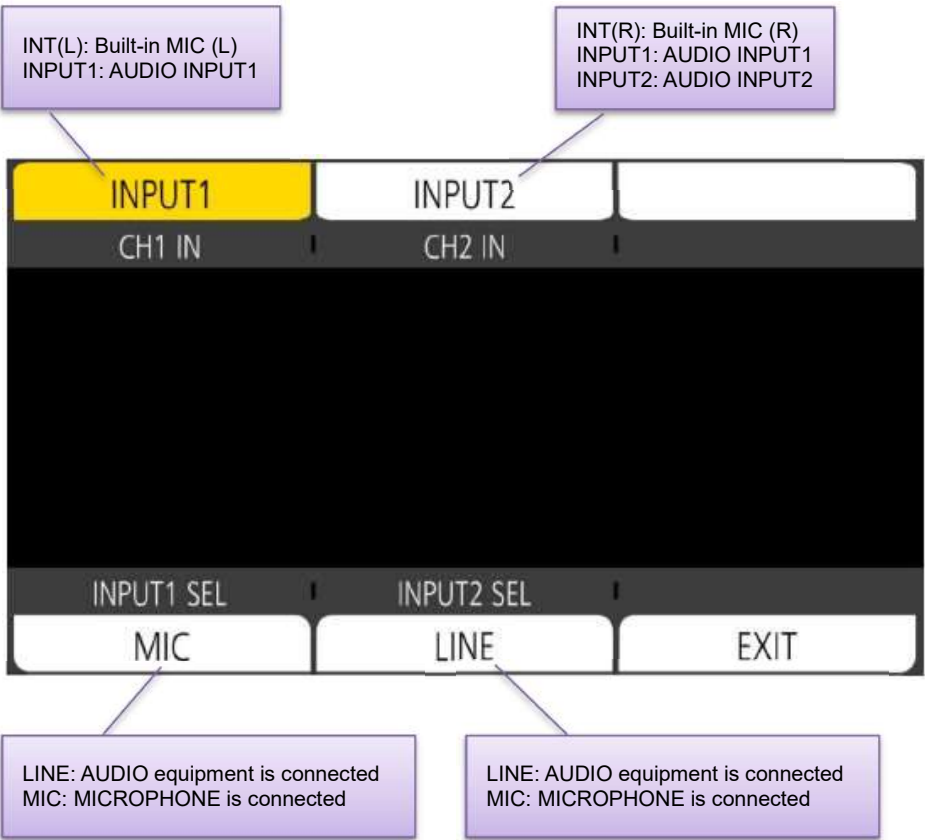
INT(L): Built-in MIC (L)
INPUT1: AUDIO INPUT1

INT(R): Built-in MIC (R)
INPUT1: AUDIO INPUT1
INPUT2: AUDIO INPUT2

INPUT1 | INPUT2 |

CH1 IN | CH2 IN |

INPUT1 SEL | INPUT2 SEL |

MIC | LINE | EXIT

LINE: AUDIO equipment is connected
MIC: MICROPHONE is connected

LINE: AUDIO equipment is connected
MIC: MICROPHONE is connected